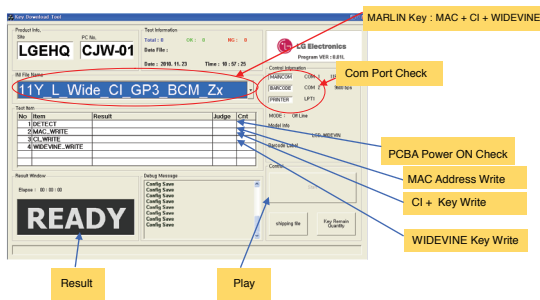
Key Download Tool

Product Info.
Site
LGEHQ
PC No.
CJW-01

Test Information
Total : 0
OK : 0
NG : 0
Data File :
Date : 2010. 11. 23
Time : 10 : 57 : 26

LG Electronics
Program VER : 0.9%

MARLIN Key : MAC + CI + WIDEVINE

INI File Name
11Y_L_Wide_CI_GP3_BCM_Zx

Control Information
MAINCOM
COM 1
BARCODE
COM 2
PRINTER
LPT1
Com Port Check

Test Item
| No | Item | Result | Judge | Cnt |
|---|---|---|---|---|
| 1 | DETECT | | | |
| 2 | MAC_WRITE | | | |
| 3 | CI_WRITE | | | |
| 4 | WIDEVINE_WRITE | | | |

MODE : On Line
Model Info
Barcode Label

PCBA Power ON Check
MAC Address Write
CI + Key Write

Result Window
Elapse : 00 : 00 : 00
READY

Debug Message
Config Save
Config Save
Config Save
Config Save
Config Save
Config Save
Config Save
Config Save
Config Save
Config Save

Control
shipping file
Key Remain Quantity

WIDEVINE Key Write

Result
Play